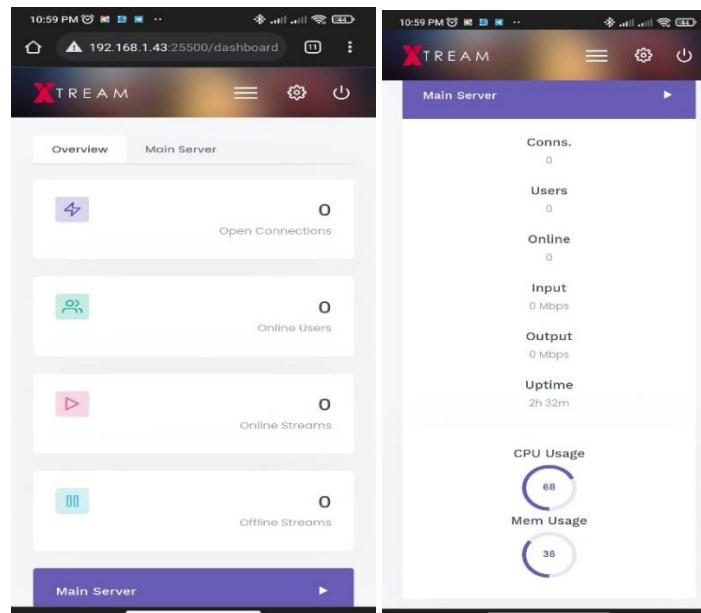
10:59 PM

192.168.1.43:25500/dashboard

11

XTREAM

Overview

Main Server

0

Open Connections

0

Online Users

0

Online Streams

0

Offline Streams

Main Server

10:59 PM

XTREAM

Main Server

Conns.

0

Users

0

Online

0

Input

0 Mbps

Output

0 Mbps

Uptime

2h 32m

CPU Usage

68

Mem Usage

36